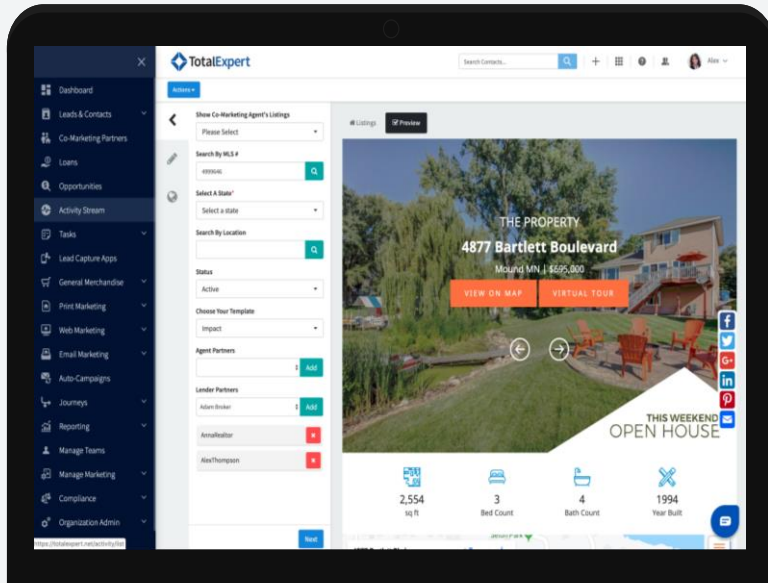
TotalExpert
Search Contacts...
Alex
Actions ▾
Dashboard
Leads & Contacts
Co-Marketing Partners
Loans
Opportunities
Activity Stream
Tasks
Lead Capture Apps
General Merchandise
Print Marketing
Web Marketing
Email Marketing
Auto-Campaigns
Journeys
Reporting
Manage Teams
Manage Marketing
Compliance
Organization Admin
https://totalexpert.net/activity/list
Show Co-Marketing Agent's Listings
Please Select
Search By MLS #
4999646
Select A State*
Select a state
Search By Location
Status
Active
Choose Your Template
Impact
Agent Partners
Add
Lender Partners
Adam Broker
Add
AnnaRealtor
AlexThompson
Next
Listings
Preview
THE PROPERTY
4877 Bartlett Boulevard
Mound MN | $695,000
VIEW ON MAP
VIRTUAL TOUR
THIS WEEKEND
OPEN HOUSE
2,554
sq ft
3
Bed Count
4
Bath Count
1994
Year Built